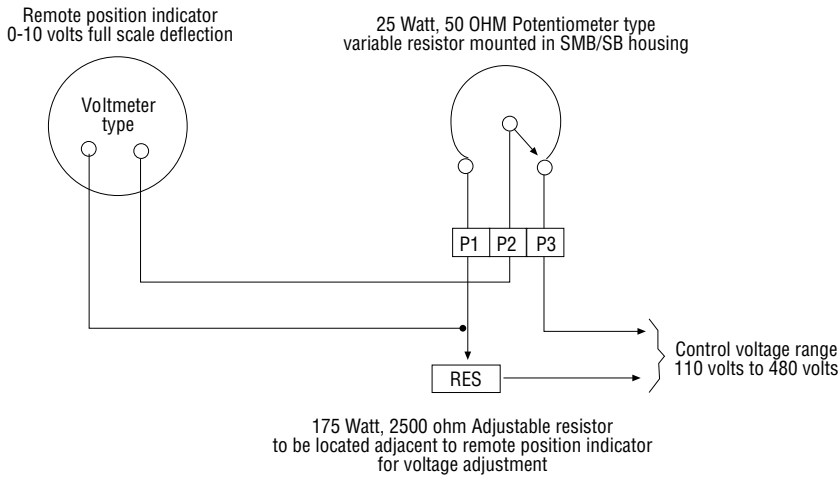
Remote position indicator
0-10 volts full scale deflection

25 Watt, 50 OHM Potentiometer type
variable resistor mounted in SMB/SB housing

Voltmeter
type

P1

P2

P3

RES

Control voltage range
110 volts to 480 volts

175 Watt, 2500 ohm Adjustable resistor
to be located adjacent to remote position indicator
for voltage adjustment